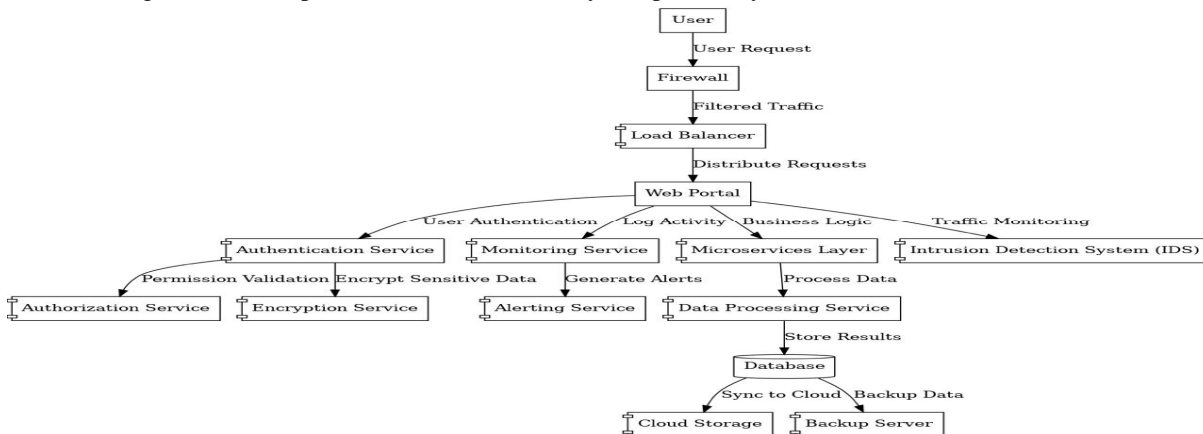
User
User Request
Firewall
Filtered Traffic
Load Balancer
Distribute Requests
Web Portal
User Authentication
Log Activity
Business Logic
Traffic Monitoring
Authentication Service
Monitoring Service
Microservices Layer
Intrusion Detection System (IDS)
Permission Validation
Encrypt Sensitive Data
Generate Alerts
Process Data
Authorization Service
Encryption Service
Alerting Service
Data Processing Service
Store Results
Database
Sync to Cloud
Backup Data
Cloud Storage
Backup Server